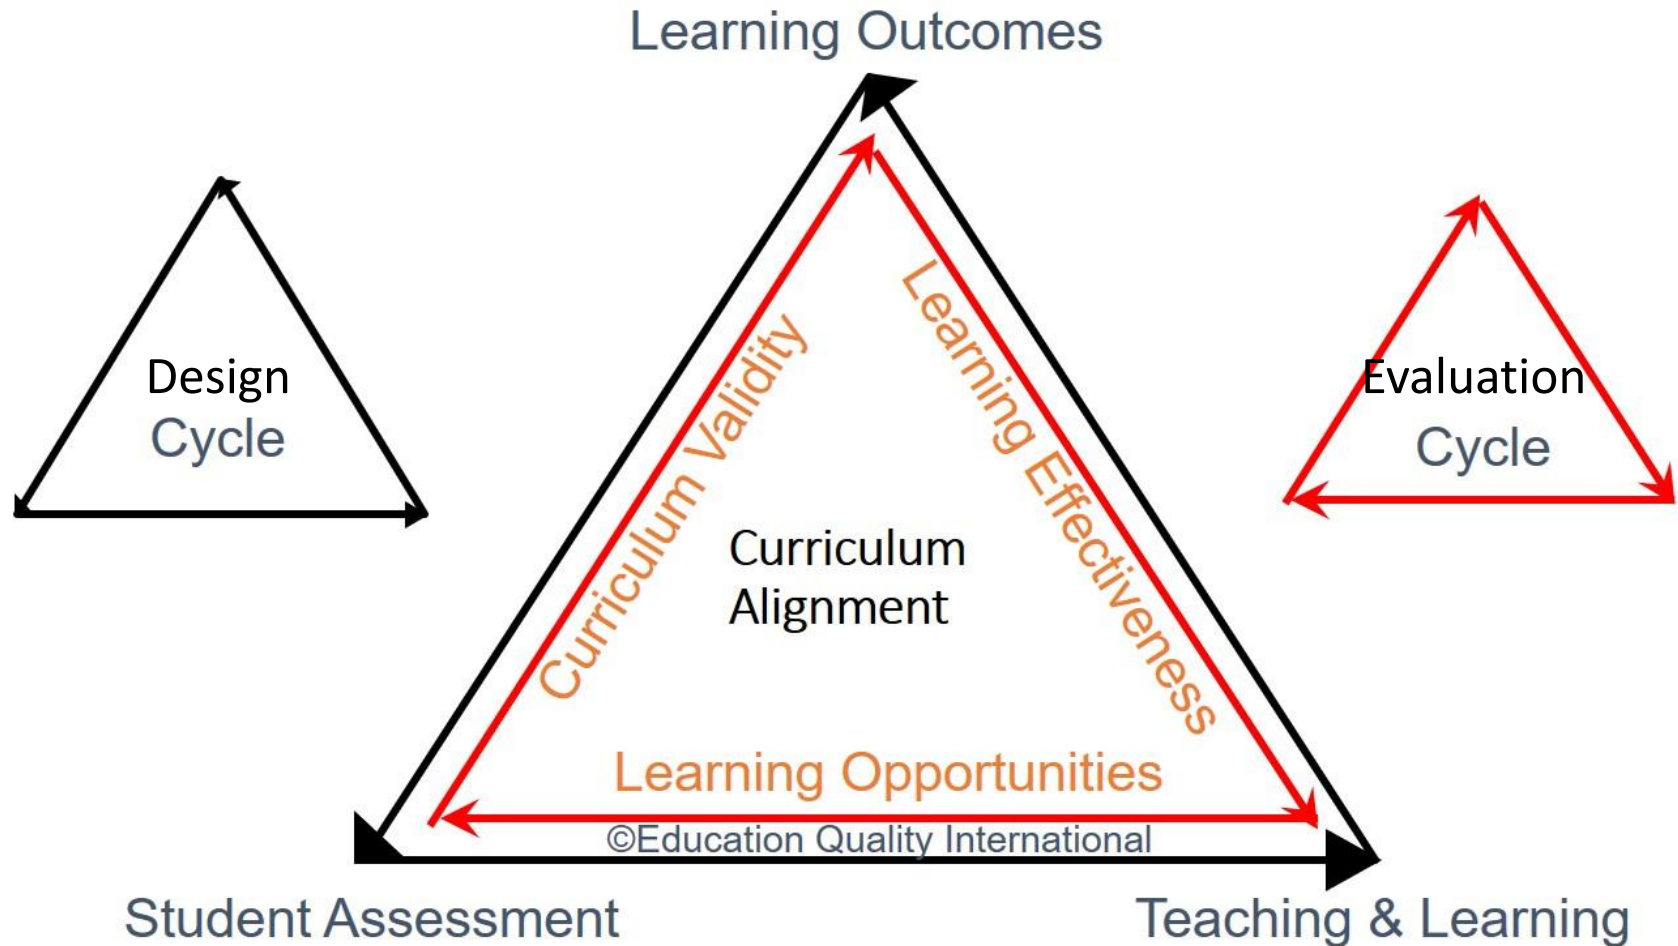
Learning Outcomes

Design Cycle

Evaluation Cycle

Curriculum Validity

Learning Effectiveness

Curriculum Alignment

Learning Opportunities

©Education Quality International

Student Assessment

Teaching & Learning